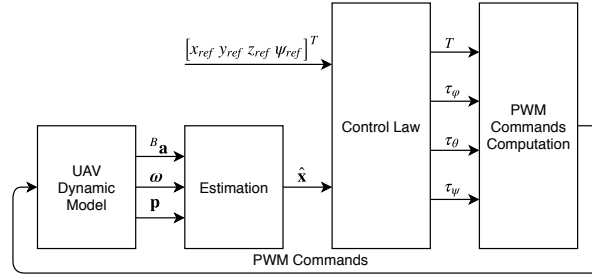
$\left[x_{ref}\ y_{ref}\ z_{ref}\ \psi_{ref}\right]^T$

UAV Dynamic Model

${}^{B}\mathbf{a}$

$\boldsymbol{\omega}$

$\mathbf{p}$

Estimation

$\hat{\mathbf{x}}$

Control Law

$T$

$\tau_\varphi$

$\tau_\theta$

$\tau_\psi$

PWM Commands Computation

PWM Commands